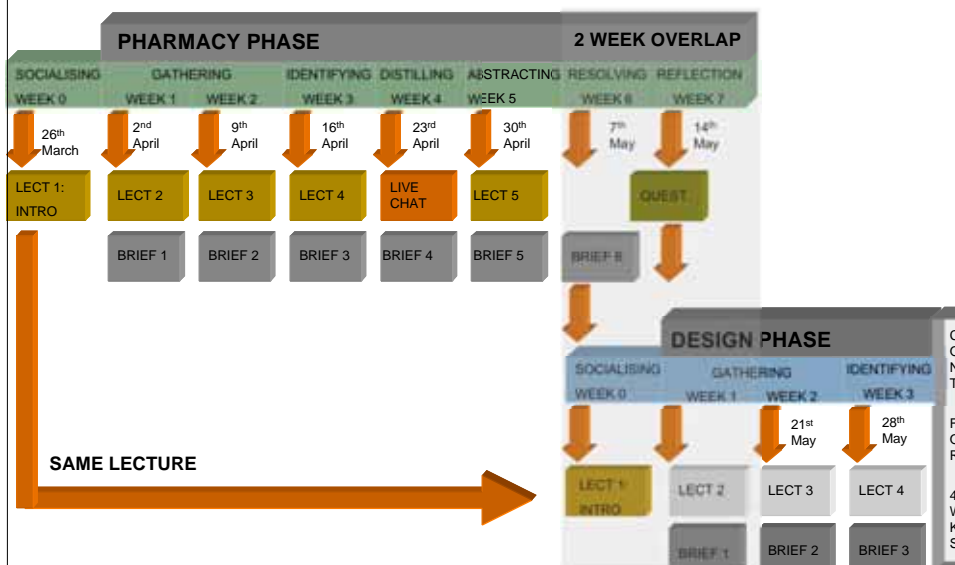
PHARMACY PHASE

2 WEEK OVERLAP

SOCIALISING WEEK 0
GATHERING WEEK 1 WEEK 2
IDENTIFYING WEEK 3
DISTILLING WEEK 4
ABSTRACTING WEEK 5
RESOLVING WEEK 6
REFLECTION WEEK 7

26th March
2nd April
9th April
16th April
23rd April
30th April
7th May
14th May

LECT 1: INTRO
LECT 2
LECT 3
LECT 4
LIVE CHAT
LECT 5
QUEST

BRIEF 1
BRIEF 2
BRIEF 3
BRIEF 4
BRIEF 5
BRIEF 6

DESIGN PHASE

SOCIALISING WEEK 0
GATHERING WEEK 1 WEEK 2
IDENTIFYING WEEK 3

21st May
28th May

SAME LECTURE

LECT 1 INTRO
LECT 2
LECT 3
LECT 4

BRIEF 1
BRIEF 2
BRIEF 3

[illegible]